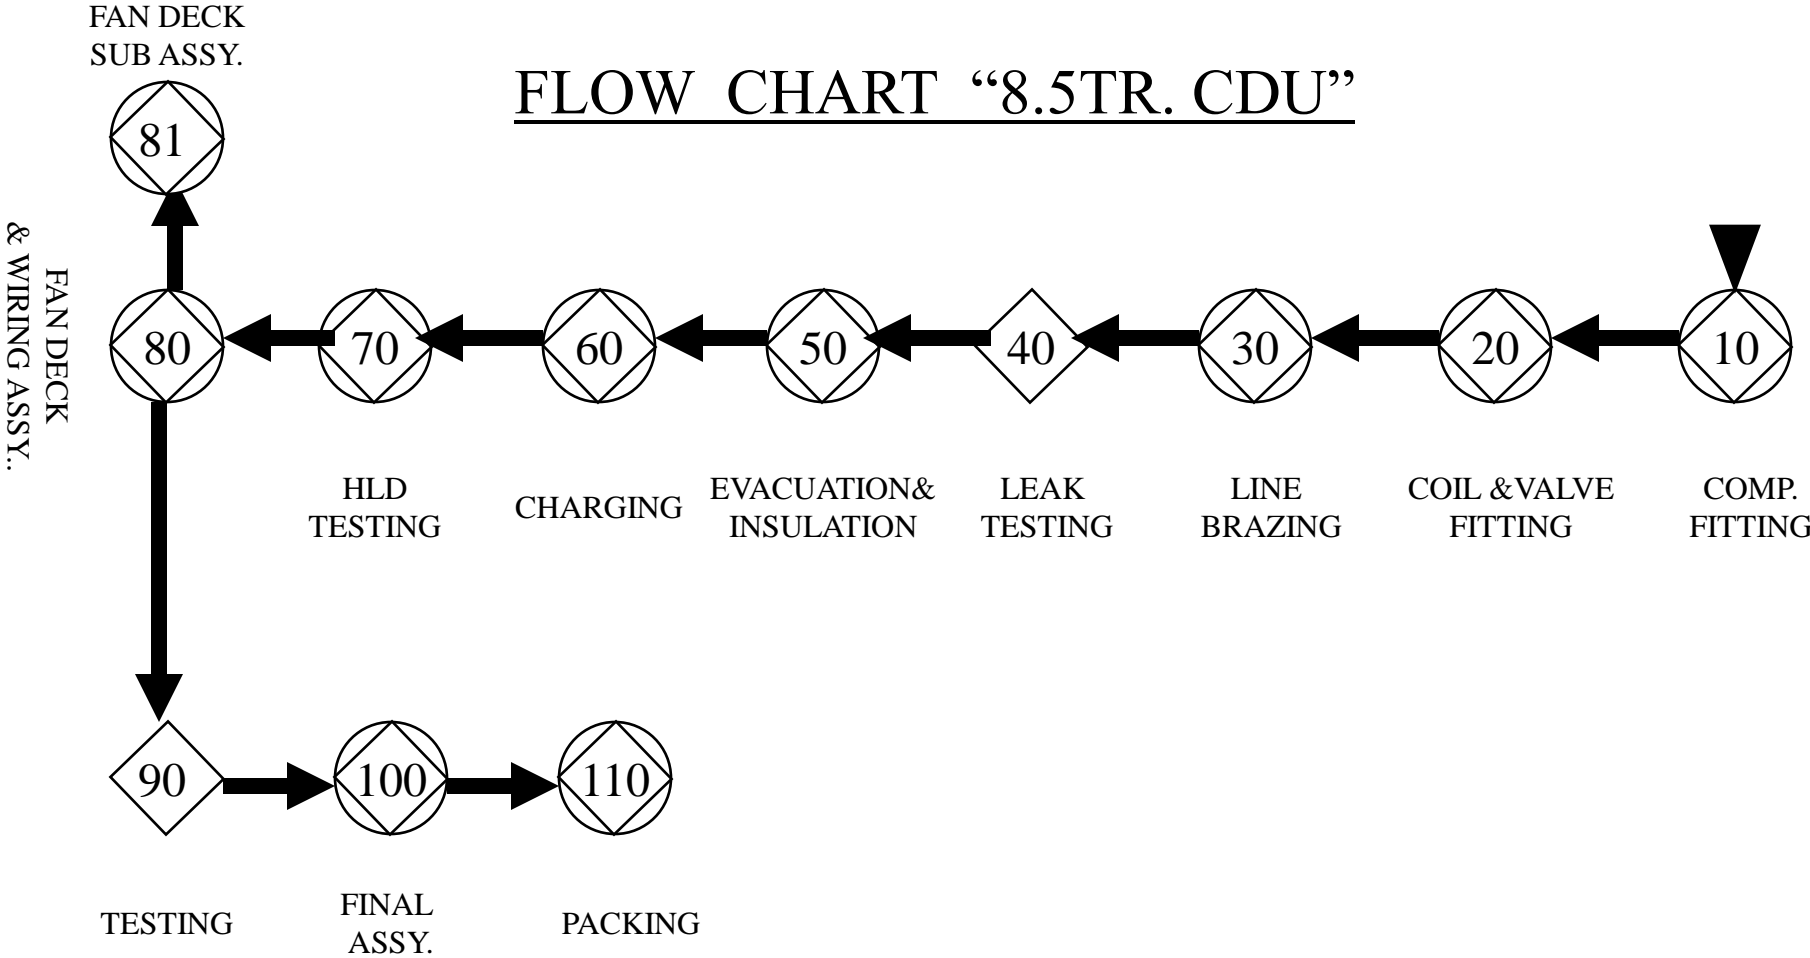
FAN DECK SUB ASSY.

FLOW CHART "8.5TR. CDU"

81

FAN DECK & WIRING ASSY..

80

70

60

50

40

30

20

10

HLD TESTING

CHARGING

EVACUATION& INSULATION

LEAK TESTING

LINE BRAZING

COIL &VALVE FITTING

COMP. FITTING

90

100

110

TESTING

FINAL ASSY.

PACKING